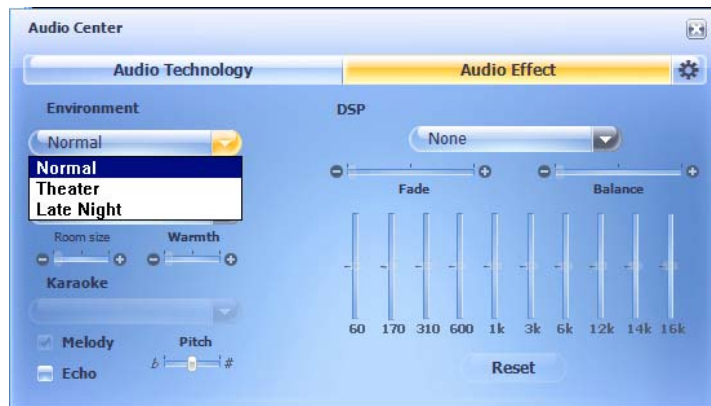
Audio Center

Audio Technology

Audio Effect

Environment

Normal

Normal
Theater
Late Night

Room size

Warmth

Karaoke

Melody

Pitch

$\flat$

#

Echo

DSP

None

Fade

Balance

60 170 310 600 1k 3k 6k 12k 14k 16k

Reset